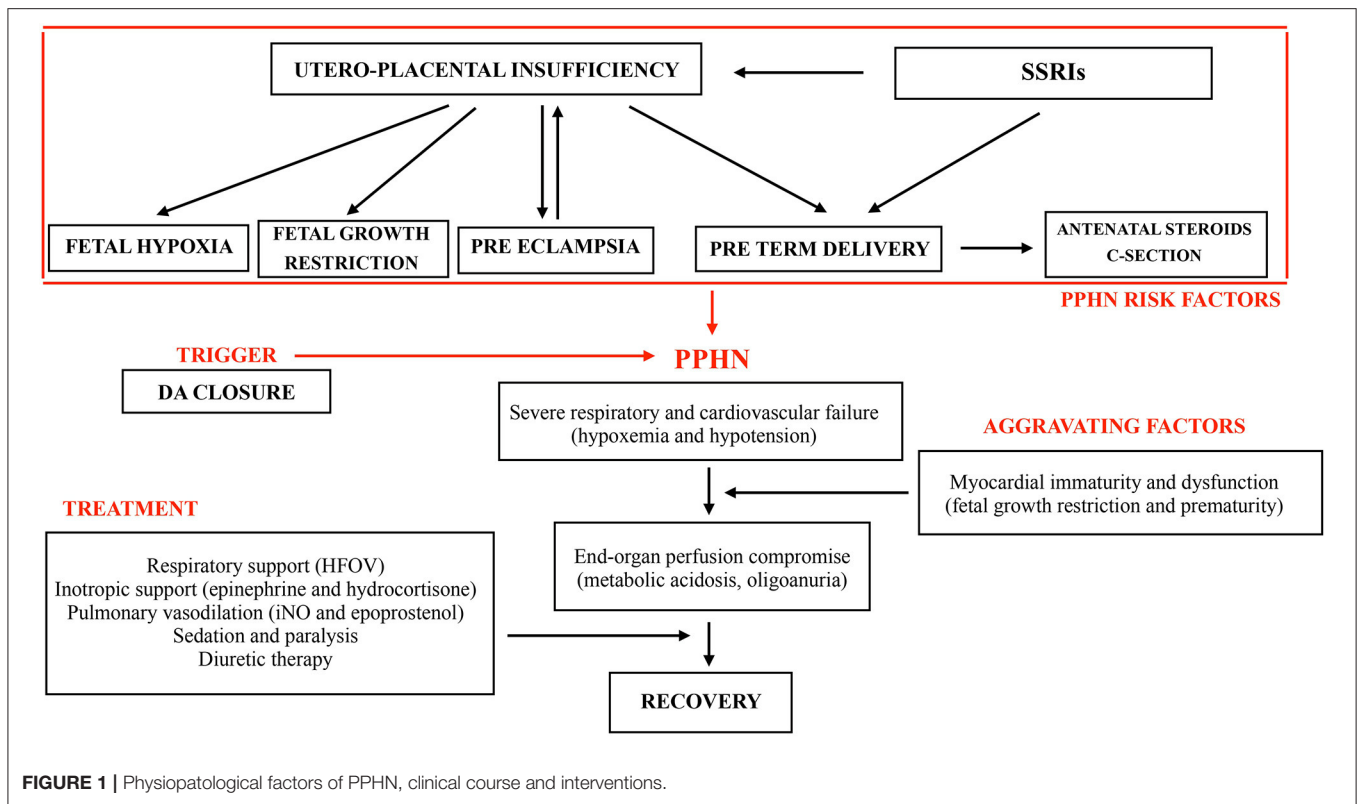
UTERO-PLACENTAL INSUFFICIENCY

SSRIs

FETAL HYPOXIA

FETAL GROWTH RESTRICTION

PRE ECLAMPSIA

PRE TERM DELIVERY

ANTENATAL STEROIDS C-SECTION

PPHN RISK FACTORS

TRIGGER

DA CLOSURE

PPHN

Severe respiratory and cardiovascular failure (hypoxemia and hypotension)

AGGRAVATING FACTORS

Myocardial immaturity and dysfunction (fetal growth restriction and prematurity)

TREATMENT

Respiratory support (HFOV)
Inotropic support (epinephrine and hydrocortisone)
Pulmonary vasodilation (iNO and epoprostenol)
Sedation and paralysis
Diuretic therapy

End-organ perfusion compromise (metabolic acidosis, oligoanuria)

RECOVERY

FIGURE 1 | Physiopatological factors of PPHN, clinical course and interventions.